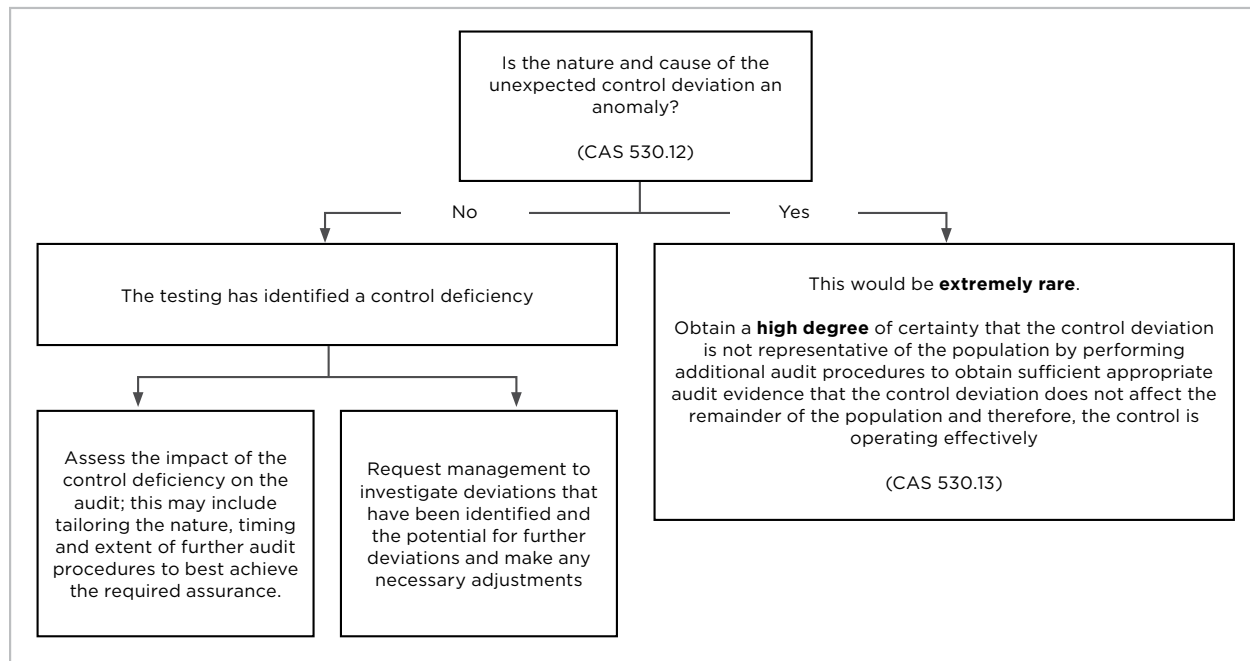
Is the nature and cause of the unexpected control deviation an anomaly?

(CAS 530.12)

No

Yes

The testing has identified a control deficiency

Assess the impact of the control deficiency on the audit; this may include tailoring the nature, timing and extent of further audit procedures to best achieve the required assurance.

Request management to investigate deviations that have been identified and the potential for further deviations and make any necessary adjustments

This would be **extremely rare**.

Obtain a **high degree** of certainty that the control deviation is not representative of the population by performing additional audit procedures to obtain sufficient appropriate audit evidence that the control deviation does not affect the remainder of the population and therefore, the control is operating effectively

(CAS 530.13)